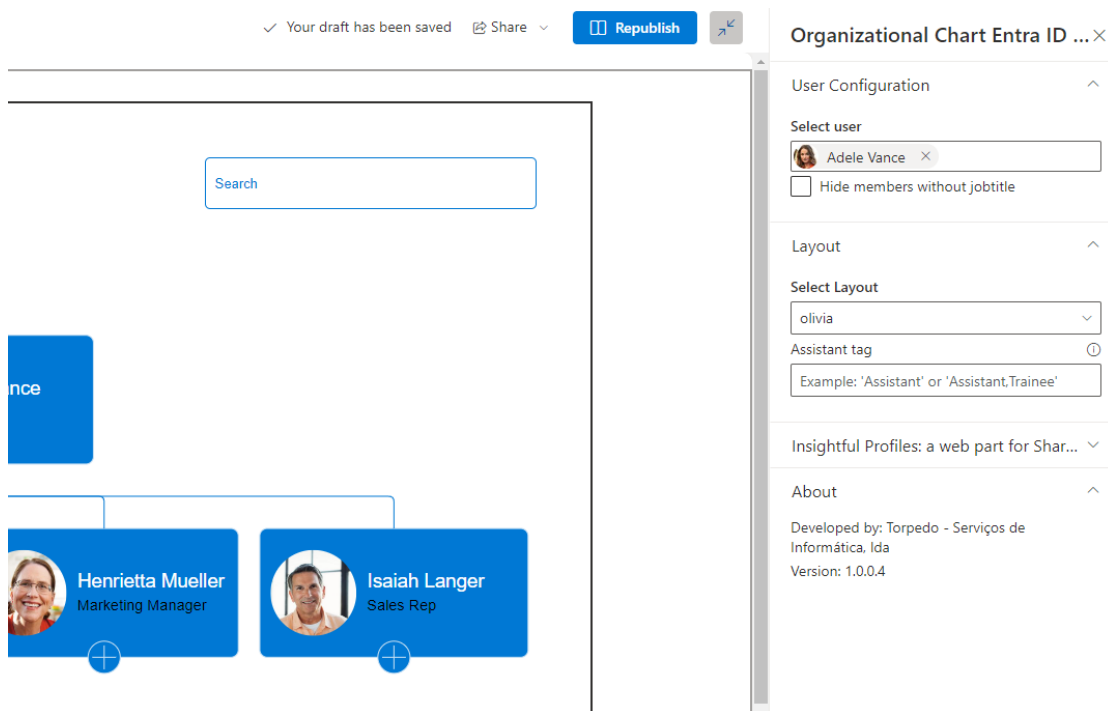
Your draft has been saved  Share  Republish

Search

ance

Henrietta Mueller
Marketing Manager

Isaiah Langer
Sales Rep

Organizational Chart Entra ID ...

User Configuration

Select user

Adele Vance

Hide members without jobtitle

Layout

Select Layout

olivia

Assistant tag

Example: 'Assistant' or 'Assistant,Trainee'

Insightful Profiles: a web part for Shar...

About

Developed by: Torpedo - Serviços de Informática, lda

Version: 1.0.0.4